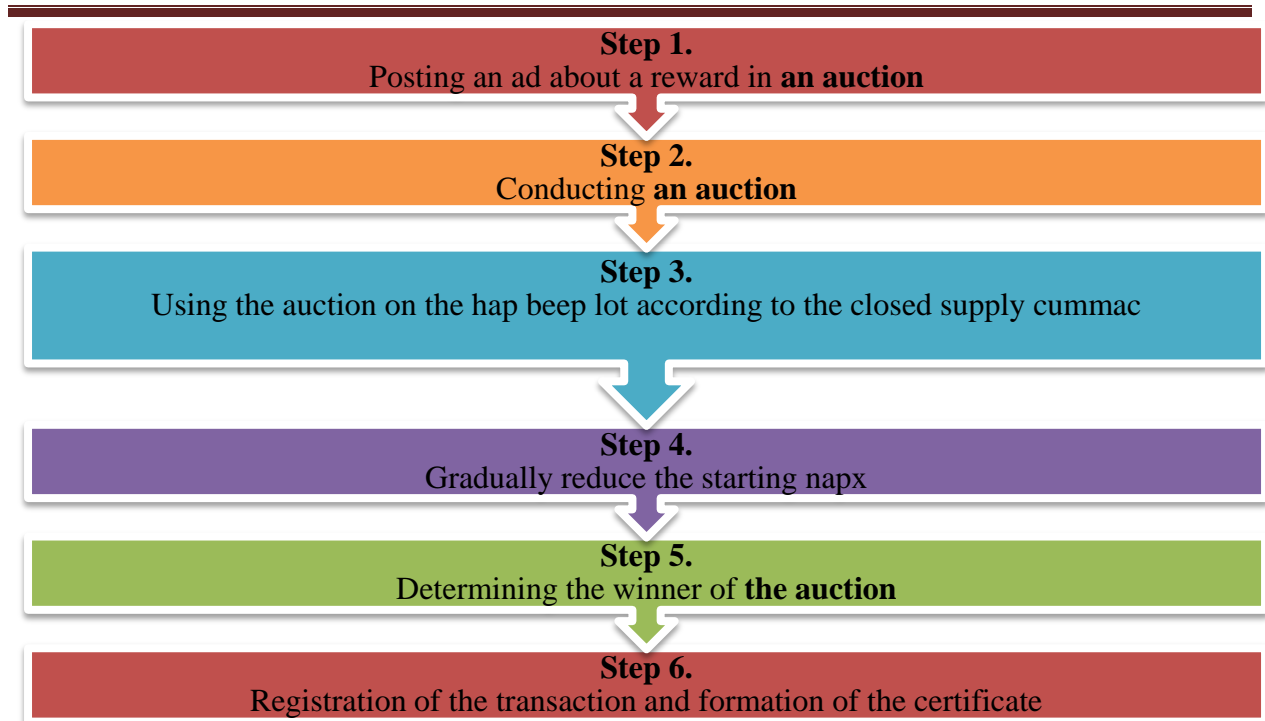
Step 1.
Posting an ad about a reward in **an auction**

Step 2.
Conducting **an auction**

Step 3.
Using the auction on the hap beep lot according to the closed supply cummac

Step 4.
Gradually reduce the starting napx

Step 5.
Determining the winner of **the auction**

Step 6.
Registration of the transaction and formation of the certificate